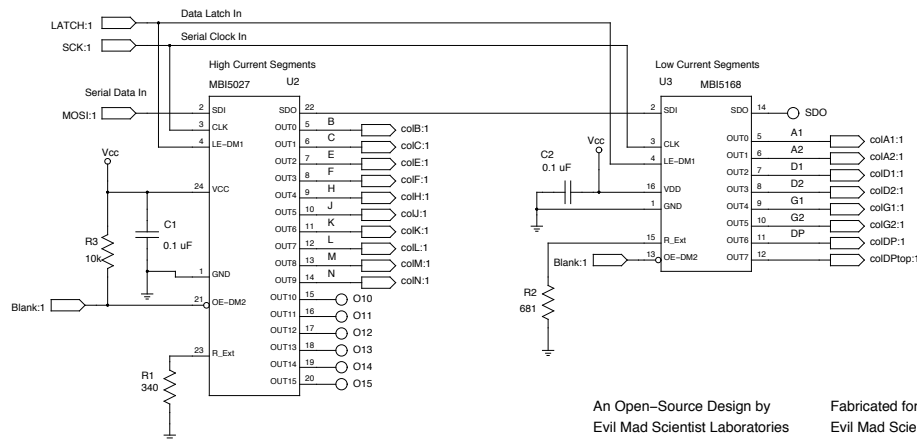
LATCH:1
SCK:1
Data Latch In
Serial Clock In
High Current Segments
MBI5027
U2
Serial Data In
MOSI:1
2 SDI
3 CLK
4 LE–DM1
SDO 22
OUT0 5 B colB:1
OUT1 6 C colC:1
OUT2 7 E colE:1
OUT3 8 F colF:1
OUT4 9 H colH:1
OUT5 10 J colJ:1
OUT6 11 K colK:1
OUT7 12 L colL:1
OUT8 13 M colM:1
OUT9 14 N colN:1
OUT10 15 O10
OUT11 16 O11
OUT12 17 O12
OUT13 18 O13
OUT14 19 O14
OUT15 20 O15
Vcc
24 VCC
C1
0.1 uF
R3
10k
1 GND
Blank:1
21 OE–DM2
23 R_Ext
R1
340
Low Current Segments
U3
MBI5168
2 SDI
SDO 14 SDO
3 CLK
4 LE–DM1
Vcc
C2
0.1 uF
16 VDD
1 GND
15 R_Ext
Blank:1
13 OE–DM2
R2
681
OUT0 5 A1 colA1:1
OUT1 6 A2 colA2:1
OUT2 7 D1 colD1:1
OUT3 8 D2 colD2:1
OUT4 9 G1 colG1:1
OUT5 10 G2 colG2:1
OUT6 11 DP colDP:1
OUT7 12 colDPtop:1
An Open–Source Design by
Evil Mad Scientist Laboratories
Fabricated for
Evil Mad Scie